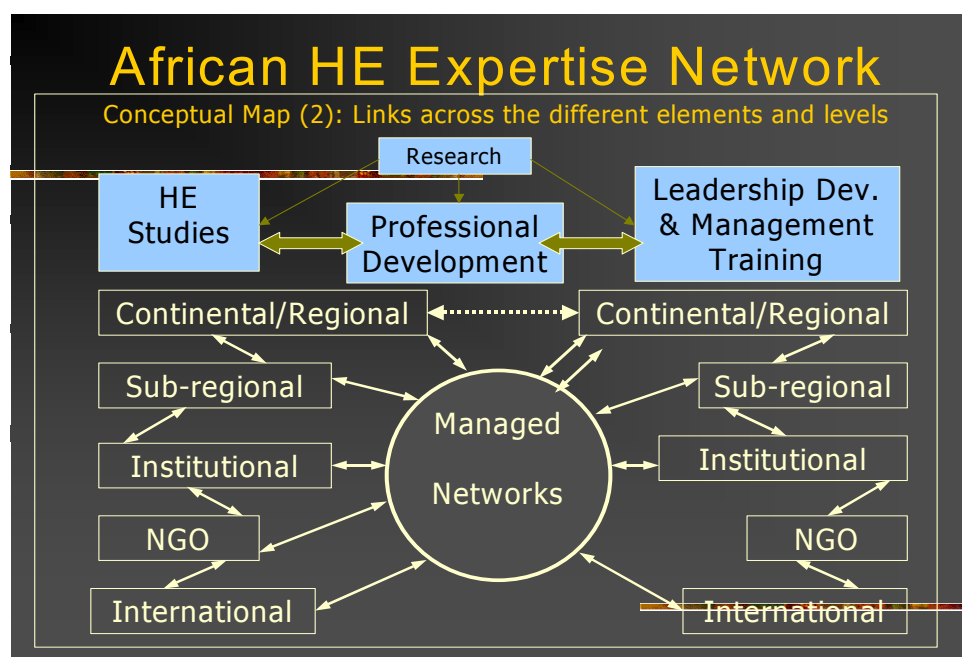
African HE Expertise Network

Conceptual Map (2): Links across the different elements and levels

Research

HE Studies

Professional Development

Leadership Dev. & Management Training

Continental/Regional

Sub-regional

Institutional

NGO

International

Managed Networks

Continental/Regional

Sub-regional

Institutional

NGO

International